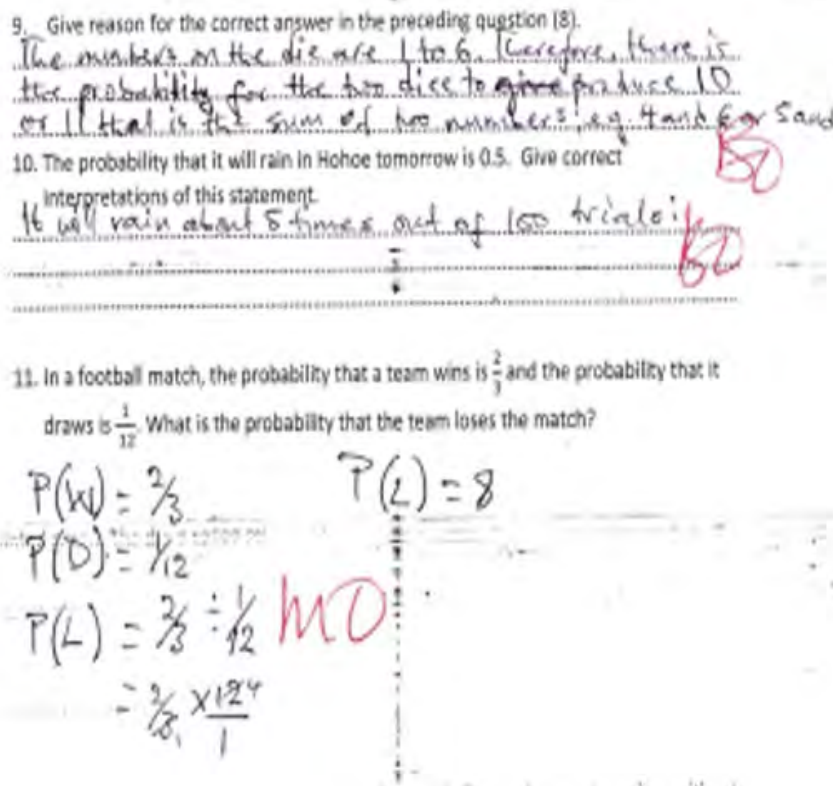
9. Give reason for the correct answer in the preceding question (8).

The numbers on the die are 1 to 6. Therefore, there is the probability for the two dice to ~~give~~ produce 10 or 11 that is the sum of two numbers; e.g. 4 and 6 or 5 and

B0

10. The probability that it will rain in Hohoe tomorrow is 0.5. Give correct interpretations of this statement.

It will rain about 5 times out of 100 trials.

B0

11. In a football match, the probability that a team wins is $\frac{2}{3}$ and the probability that it draws is $\frac{1}{12}$. What is the probability that the team loses the match?

$P(W) = \frac{2}{3}$

$P(D) = \frac{1}{12}$

$P(L) = \frac{2}{3} \div \frac{1}{12}$

$= \frac{2}{3} \times \frac{12}{1}$

M0

$P(L) = 8$